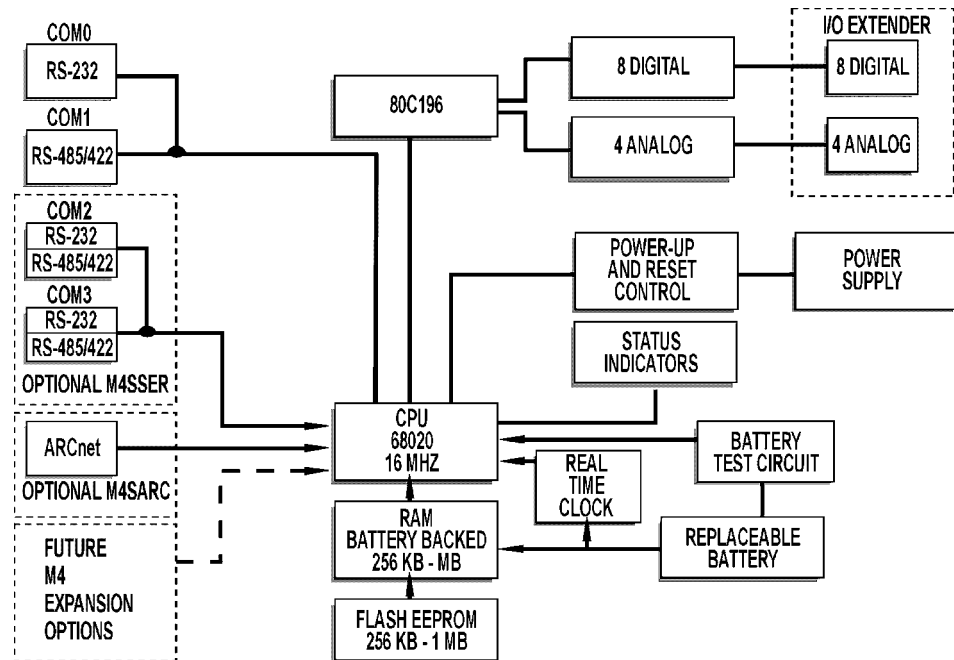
COM0
RS-232
COM1
RS-485/422
COM2
RS-232
RS-485/422
COM3
RS-232
RS-485/422
OPTIONAL M4SSER
ARCnet
OPTIONAL M4SARC
FUTURE M4 EXPANSION OPTIONS
80C196
8 DIGITAL
4 ANALOG
I/O EXTENDER
8 DIGITAL
4 ANALOG
POWER-UP AND RESET CONTROL
POWER SUPPLY
STATUS INDICATORS
CPU 68020 16 MHZ
BATTERY TEST CIRCUIT
REAL TIME CLOCK
RAM BATTERY BACKED 256 KB - MB
REPLACEABLE BATTERY
FLASH EEPROM 256 KB - 1 MB